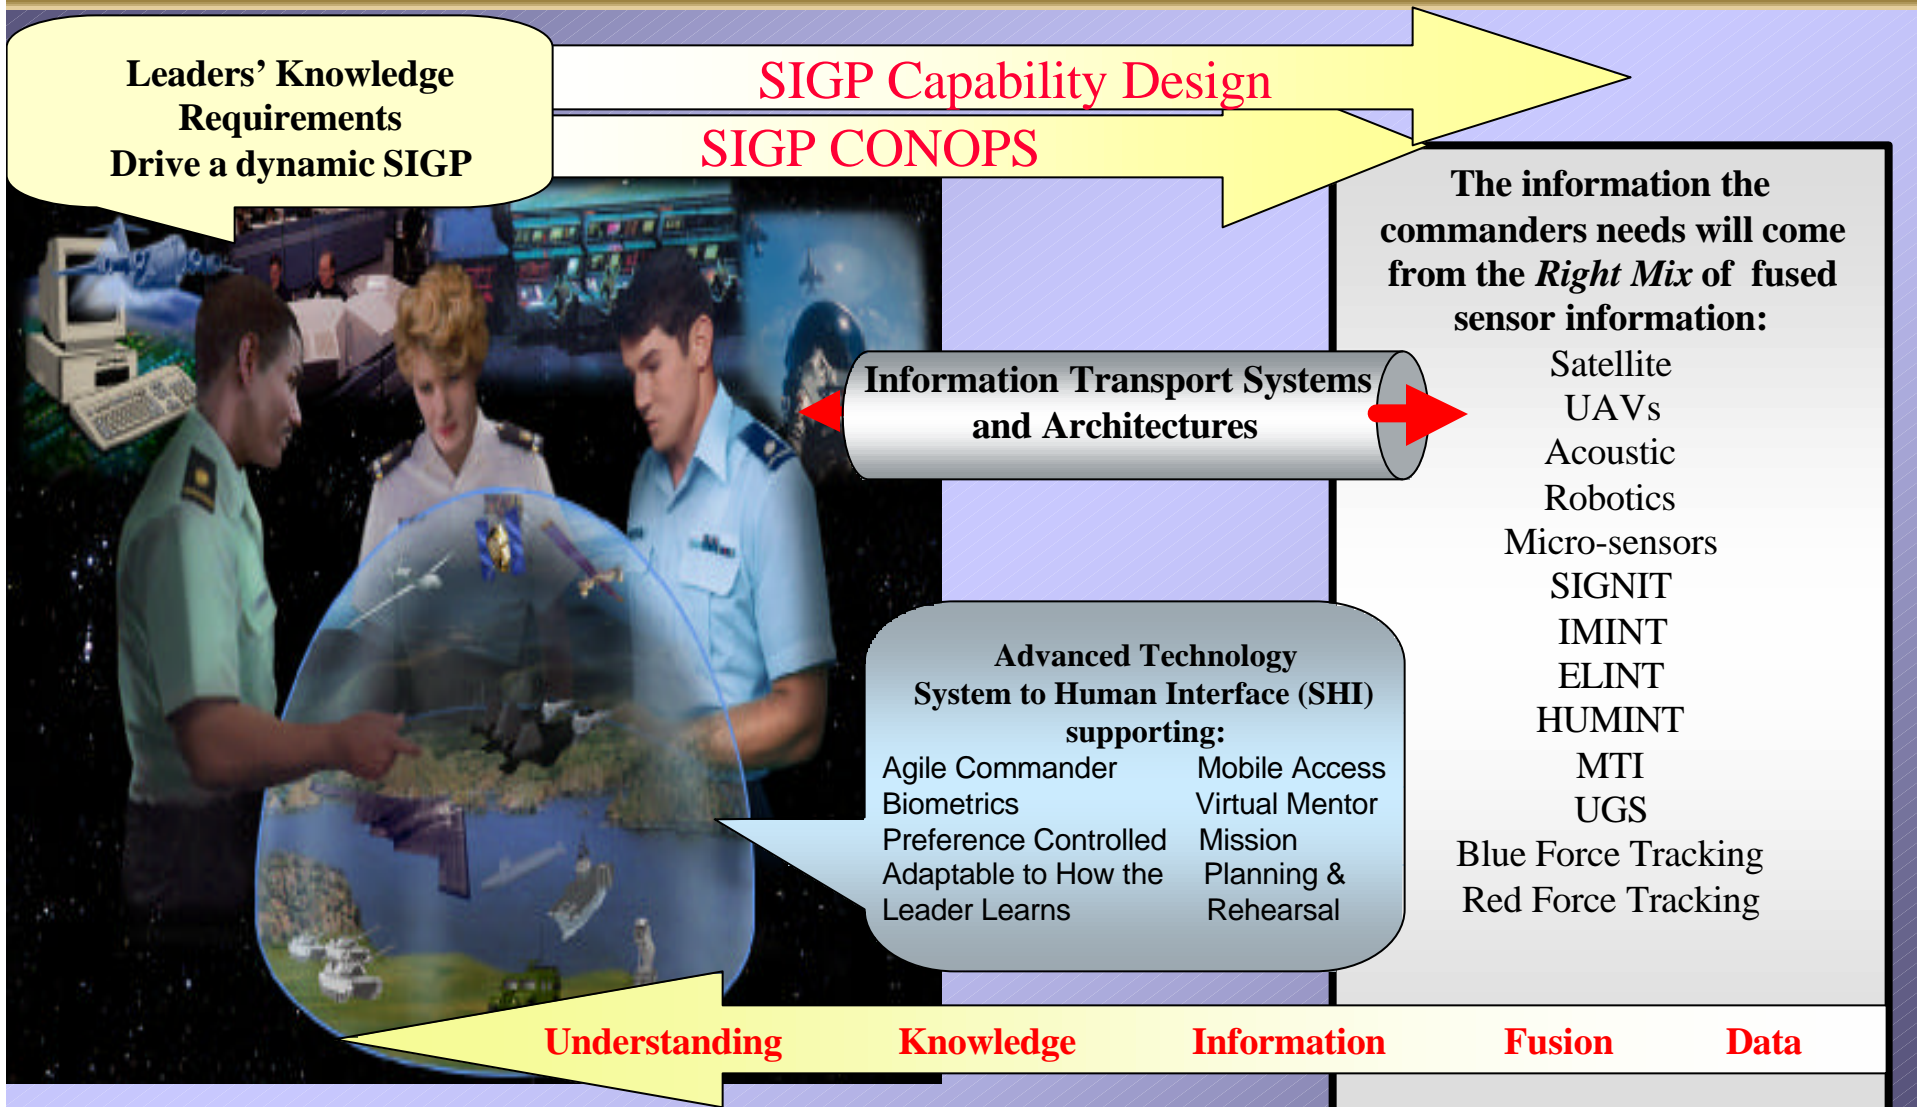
Leaders' Knowledge Requirements Drive a dynamic SIGP

SIGP Capability Design

SIGP CONOPS

The information the commanders needs will come from the *Right Mix* of fused sensor information:

Satellite
UAVs
Acoustic
Robotics
Micro-sensors
SIGNIT
IMINT
ELINT
HUMINT
MTI
UGS
Blue Force Tracking
Red Force Tracking

Information Transport Systems and Architectures

Advanced Technology System to Human Interface (SHI) supporting:

Agile Commander
Biometrics
Preference Controlled
Adaptable to How the Leader Learns

Mobile Access
Virtual Mentor
Mission Planning & Rehearsal

Understanding Knowledge Information Fusion Data